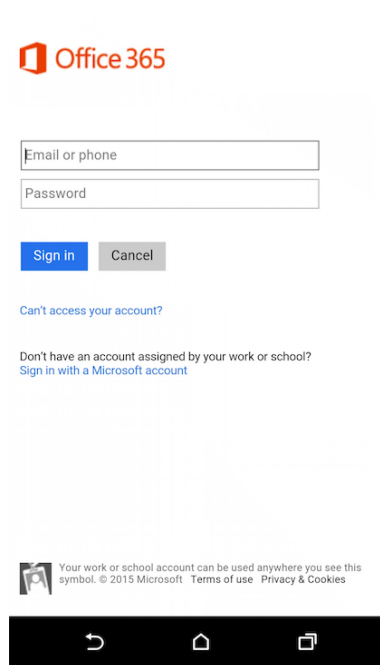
Office 365

Email or phone

Password

Sign in

Cancel

Can't access your account?

Don't have an account assigned by your work or school?
Sign in with a Microsoft account

Your work or school account can be used anywhere you see this symbol. © 2015 Microsoft Terms of use Privacy & Cookies